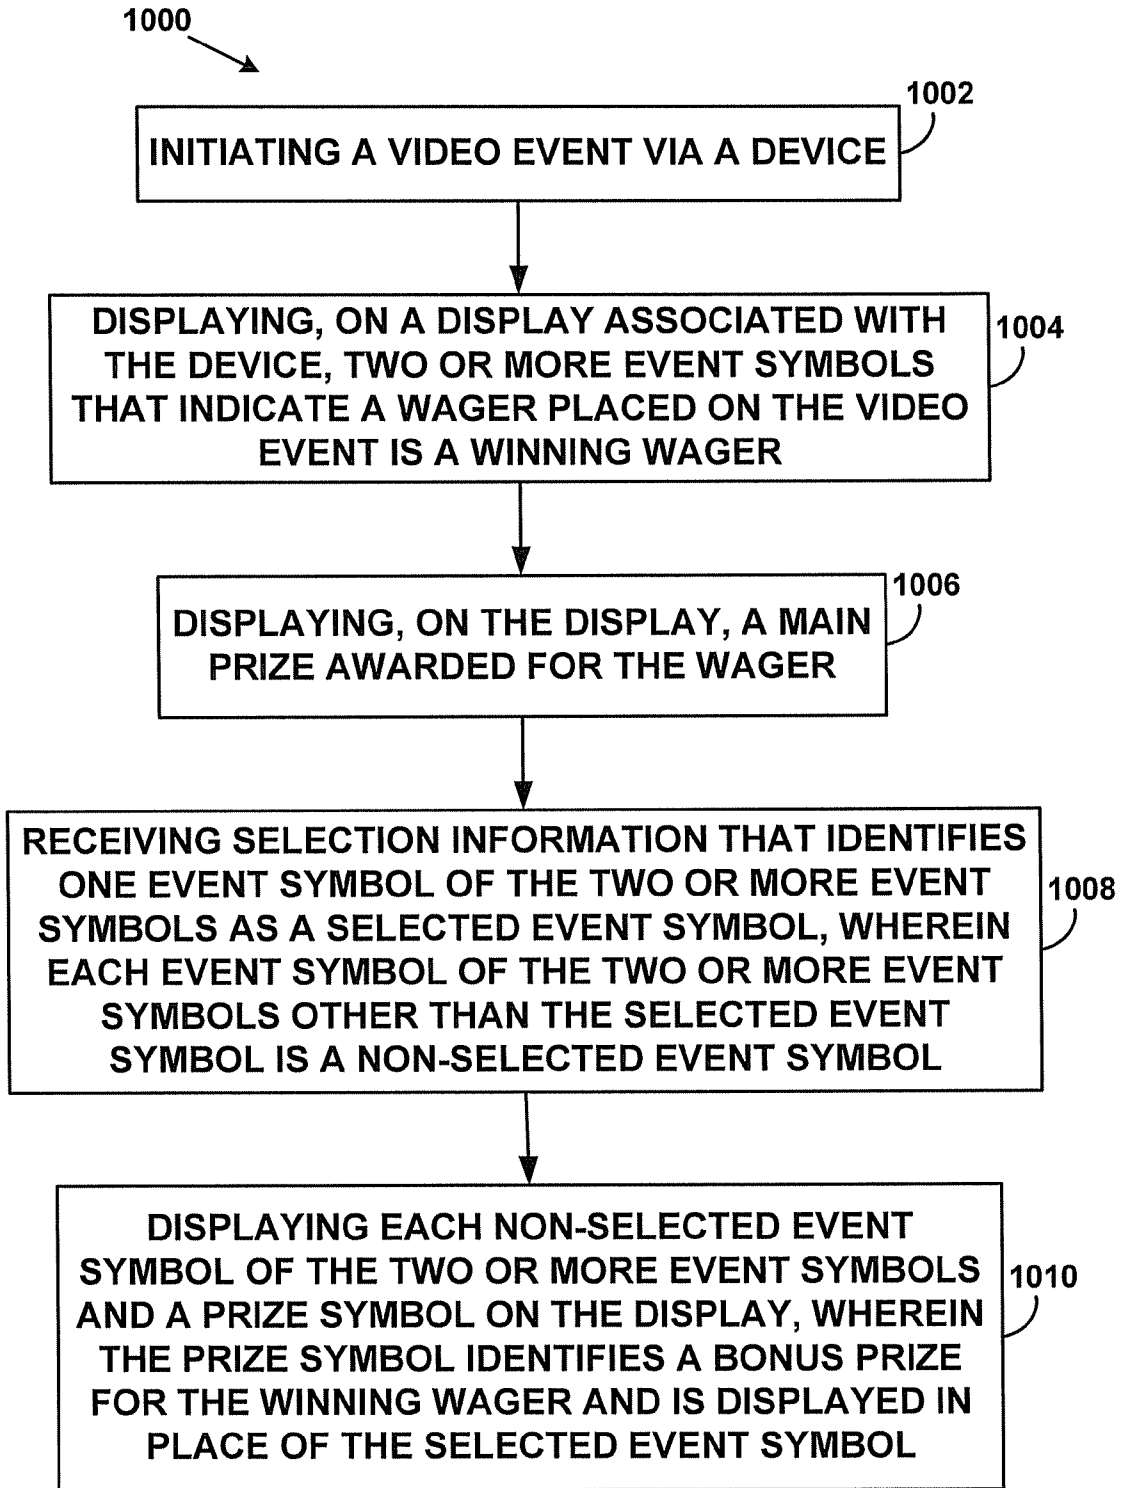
1000

1002

INITIATING A VIDEO EVENT VIA A DEVICE

DISPLAYING, ON A DISPLAY ASSOCIATED WITH THE DEVICE, TWO OR MORE EVENT SYMBOLS THAT INDICATE A WAGER PLACED ON THE VIDEO EVENT IS A WINNING WAGER

1004

1006

DISPLAYING, ON THE DISPLAY, A MAIN PRIZE AWARDED FOR THE WAGER

RECEIVING SELECTION INFORMATION THAT IDENTIFIES ONE EVENT SYMBOL OF THE TWO OR MORE EVENT SYMBOLS AS A SELECTED EVENT SYMBOL, WHEREIN EACH EVENT SYMBOL OF THE TWO OR MORE EVENT SYMBOLS OTHER THAN THE SELECTED EVENT SYMBOL IS A NON-SELECTED EVENT SYMBOL

1008

DISPLAYING EACH NON-SELECTED EVENT SYMBOL OF THE TWO OR MORE EVENT SYMBOLS AND A PRIZE SYMBOL ON THE DISPLAY, WHEREIN THE PRIZE SYMBOL IDENTIFIES A BONUS PRIZE FOR THE WINNING WAGER AND IS DISPLAYED IN PLACE OF THE SELECTED EVENT SYMBOL

1010